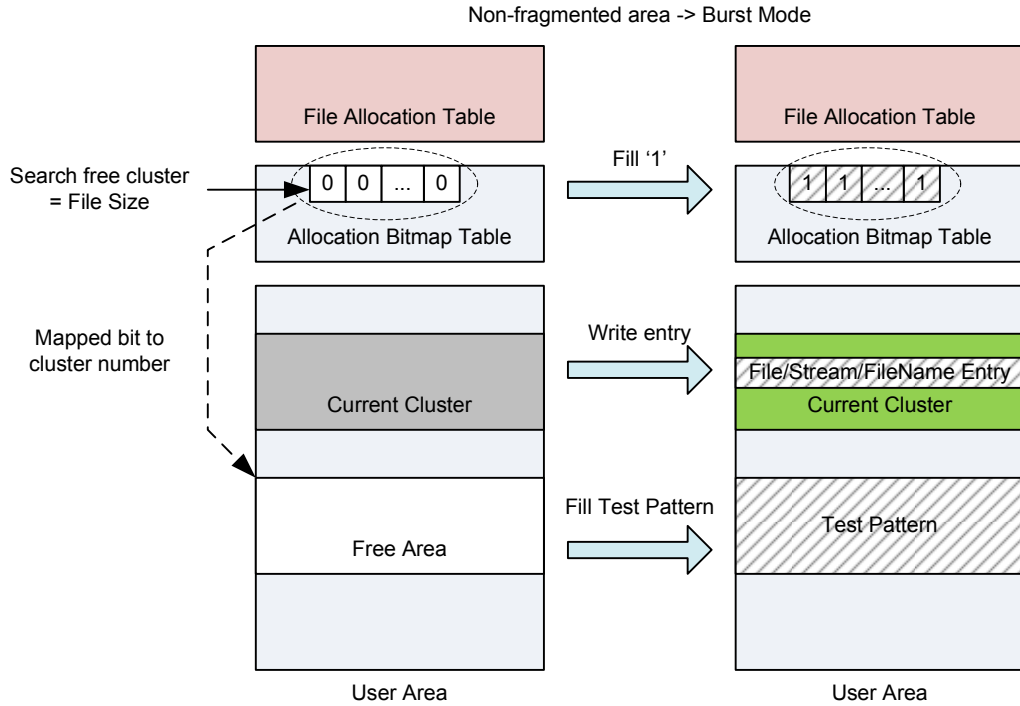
Non-fragmented area -> Burst Mode

File Allocation Table

Search free cluster = File Size

0 0 ... 0

Allocation Bitmap Table

Mapped bit to cluster number

Current Cluster

Free Area

User Area

Fill '1'

Write entry

Fill Test Pattern

File Allocation Table

1 1 ... 1

Allocation Bitmap Table

File/Stream/FileName Entry

Current Cluster

Test Pattern

User Area